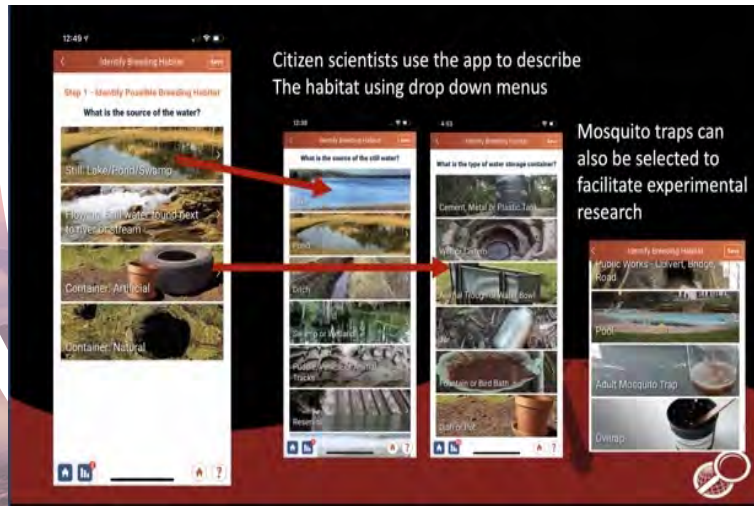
12:49

Identify Breeding Habitat

Save

Step 1 - Identify Possible Breeding Habitat

What is the source of the water?

Still: Lake/Pond/Swamp

Flowing: Still water found next to rivers or streams

Container: Artificial

Container: Natural

Citizen scientists use the app to describe The habitat using drop down menus

12:50

Identify Breeding Habitat

Save

What is the source of the still water?

Lake

Pond

Ditch

Swamp or Wetland

Puddle, Animal or Vehicle Tracks

Reservoir

4:55

Identify Breeding Habitat

Save

What is the type of water storage container?

Cement, Metal or Plastic Tank

Well or Cistern

Animal Trough or Water Bowl

Jar

Fountain or Bird Bath

Dish or Pot

Mosquito traps can also be selected to facilitate experimental research

Identify Breeding Habitat

Save

Public Works - Culvert, Bridge, Road

Pool

Adult Mosquito Trap

Ovitrap